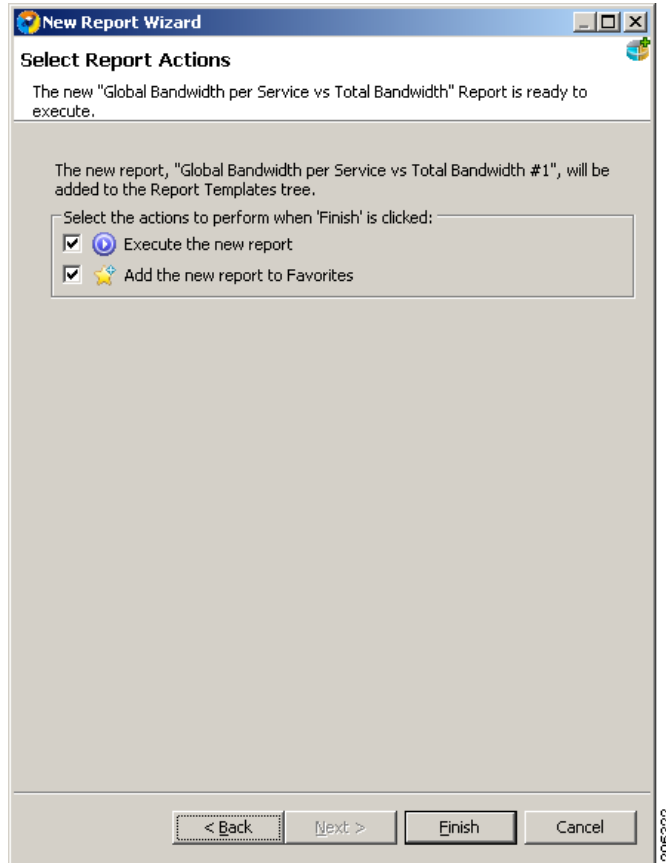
New Report Wizard

Select Report Actions

The new "Global Bandwidth per Service vs Total Bandwidth" Report is ready to execute.

The new report, "Global Bandwidth per Service vs Total Bandwidth #1", will be added to the Report Templates tree.

Select the actions to perform when 'Finish' is clicked:

Execute the new report

Add the new report to Favorites

< Back Next > Finish Cancel

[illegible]